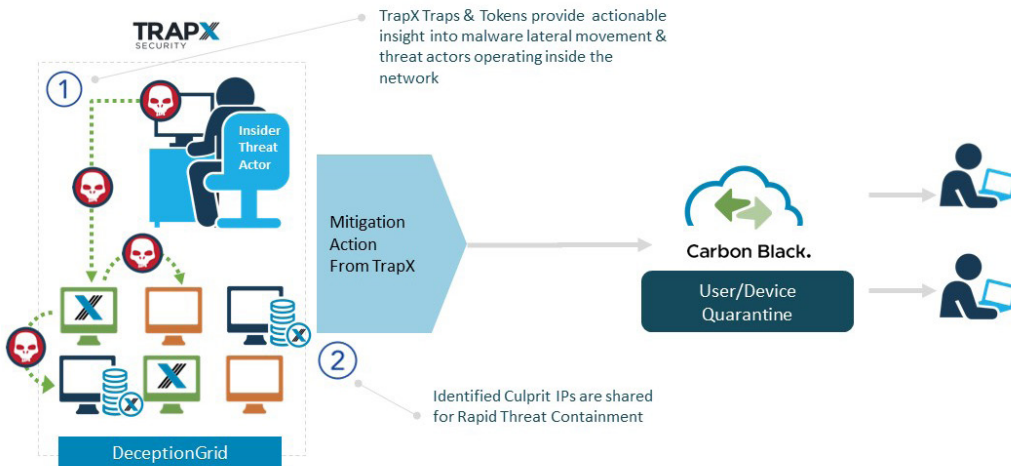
TRAPX SECURITY

TrapX Traps & Tokens provide actionable insight into malware lateral movement & threat actors operating inside the network

1

Insider Threat Actor

Mitigation Action From TrapX

Carbon Black.

User/Device Quarantine

2

Identified Culprit IPs are shared for Rapid Threat Containment

DeceptionGrid